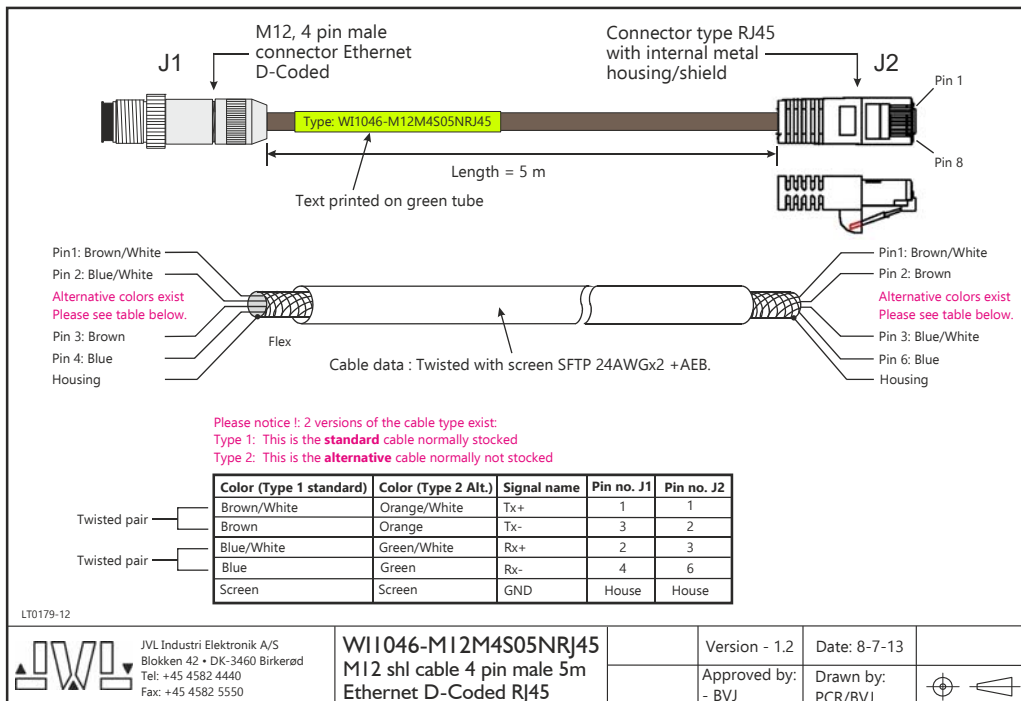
M12, 4 pin male connector Ethernet D-Coded

J1

Connector type RJ45 with internal metal housing/shield

J2

Pin 1

Type: WI1046-M12M4S05NRJ45

Pin 8

Length = 5 m

Text printed on green tube

Pin1: Brown/White
Pin 2: Blue/White
Alternative colors exist
Please see table below.
Pin 3: Brown
Pin 4: Blue
Housing

Flex

Cable data : Twisted with screen SFTP 24AWGx2 +AEB.

Pin1: Brown/White
Pin 2: Brown
Alternative colors exist
Please see table below.
Pin 3: Blue/White
Pin 6: Blue
Housing

Please notice !: 2 versions of the cable type exist:
Type 1: This is the **standard** cable normally stocked
Type 2: This is the **alternative** cable normally not stocked

Twisted pair
Twisted pair

| Color (Type 1 standard) | Color (Type 2 Alt.) | Signal name | Pin no. J1 | Pin no. J2 |
|---|---|---|---|---|
| Brown/White | Orange/White | Tx+ | 1 | 1 |
| Brown | Orange | Tx- | 3 | 2 |
| Blue/White | Green/White | Rx+ | 2 | 3 |
| Blue | Green | Rx- | 4 | 6 |
| Screen | Screen | GND | House | House |

LT0179-12

JVL Industri Elektronik A/S
Blokken 42 • DK-3460 Birkerød
Tel: +45 4582 4440
Fax: +45 4582 5550

WI1046-M12M4S05NRJ45
M12 shl cable 4 pin male 5m
Ethernet D-Coded RJ45

Version - 1.2
Date: 8-7-13
Approved by:
- BVJ
Drawn by:
PCR/BVJ